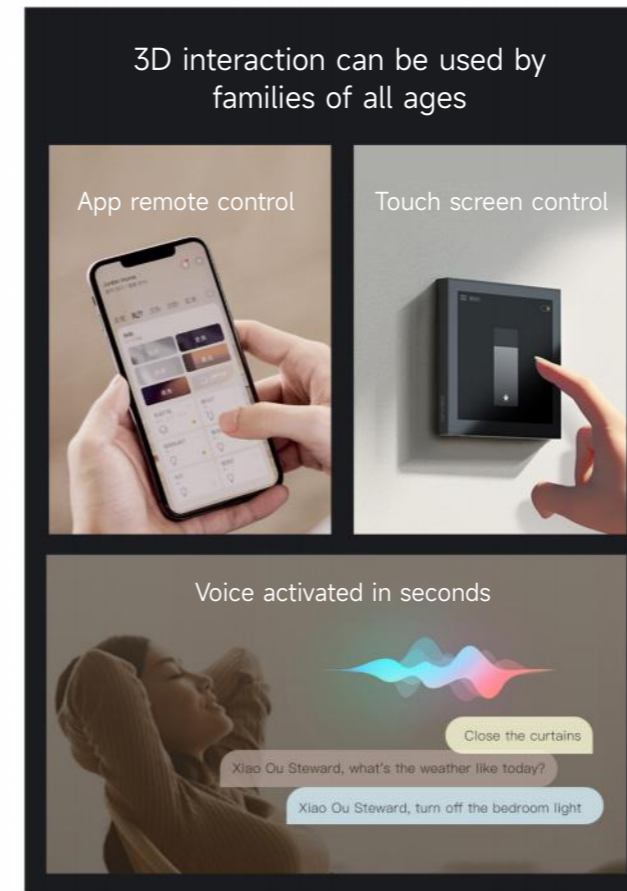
3D interaction can be used by families of all ages

App remote control

Touch screen control

Voice activated in seconds

Close the curtains

Xiao Ou Steward, what's the weather like today?

Xiao Ou Steward, turn off the bedroom light